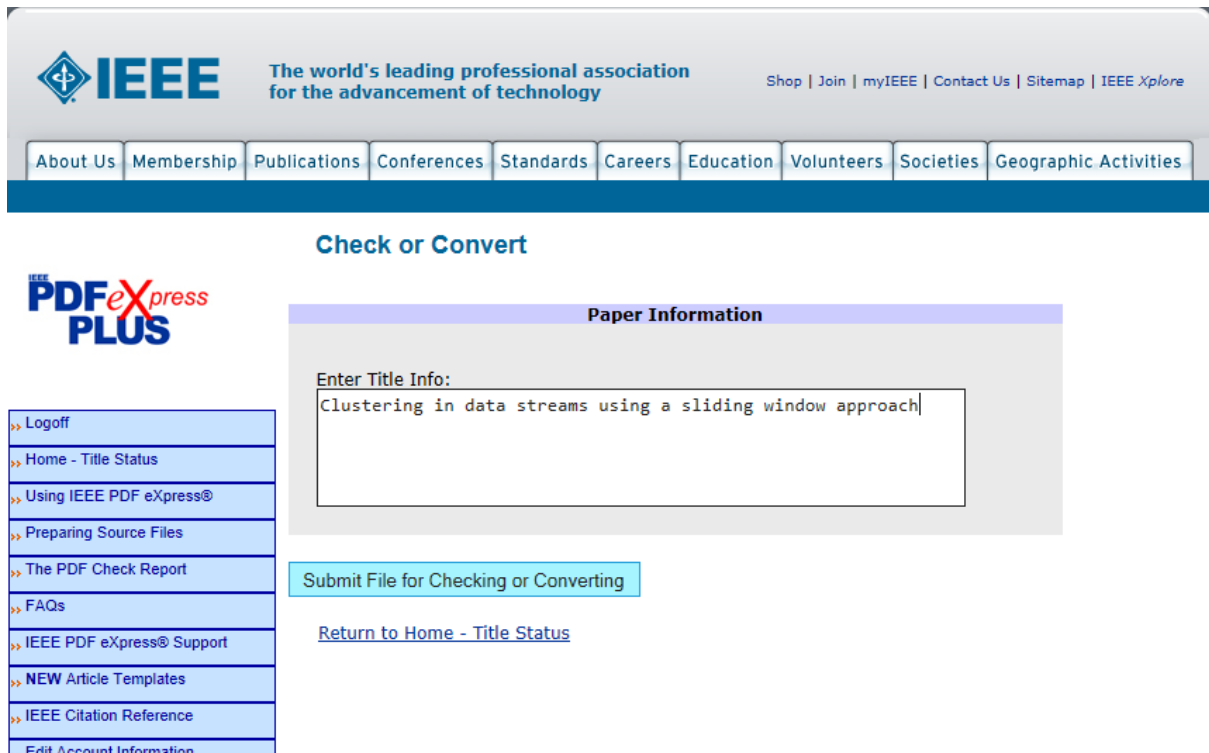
IEEE

The world's leading professional association for the advancement of technology

Shop | Join | myIEEE | Contact Us | Sitemap | IEEE Xplore

About Us | Membership | Publications | Conferences | Standards | Careers | Education | Volunteers | Societies | Geographic Activities

Check or Convert

IEEE PDF eXpress PLUS

Paper Information

Enter Title Info:

Clustering in data streams using a sliding window approach

Submit File for Checking or Converting

Return to Home - Title Status

›› Logoff
›› Home - Title Status
›› Using IEEE PDF eXpress®
›› Preparing Source Files
›› The PDF Check Report
›› FAQs
›› IEEE PDF eXpress® Support
›› NEW Article Templates
›› IEEE Citation Reference
›› Edit Account Information